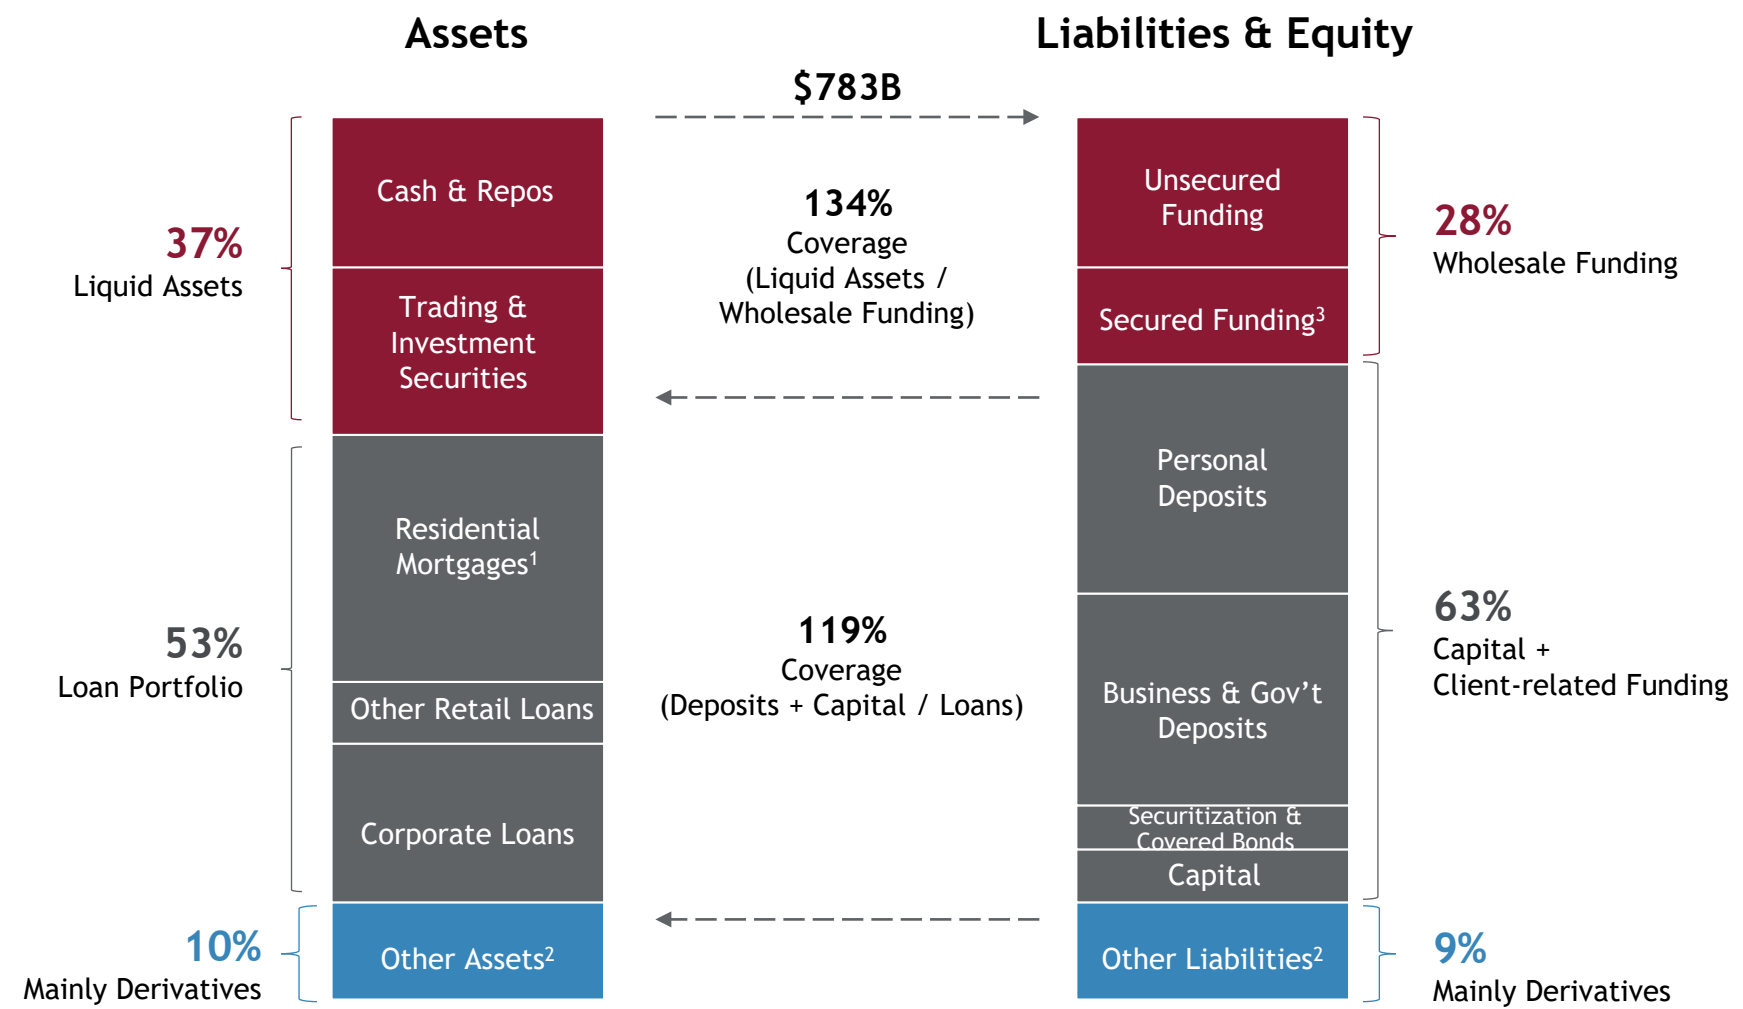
Assets

Liabilities & Equity

$783B

37%
Liquid Assets

Cash & Repos

Trading & Investment Securities

134%
Coverage
(Liquid Assets / Wholesale Funding)

Unsecured Funding

Secured Funding$^3$

28%
Wholesale Funding

53%
Loan Portfolio

Residential Mortgages$^1$

Other Retail Loans

Corporate Loans

119%
Coverage
(Deposits + Capital / Loans)

Personal Deposits

Business & Gov't Deposits

Securitization & Covered Bonds

Capital

63%
Capital + Client-related Funding

10%
Mainly Derivatives

Other Assets$^2$

Other Liabilities$^2$

9%
Mainly Derivatives